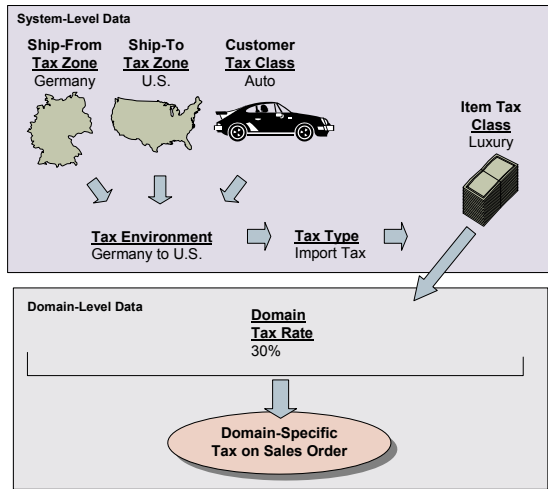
System-Level Data

Ship-From Tax Zone
Germany

Ship-To Tax Zone
U.S.

Customer Tax Class
Auto

Item Tax Class
Luxury

Tax Environment
Germany to U.S.

Tax Type
Import Tax

Domain-Level Data

Domain Tax Rate
30%

Domain-Specific Tax on Sales Order